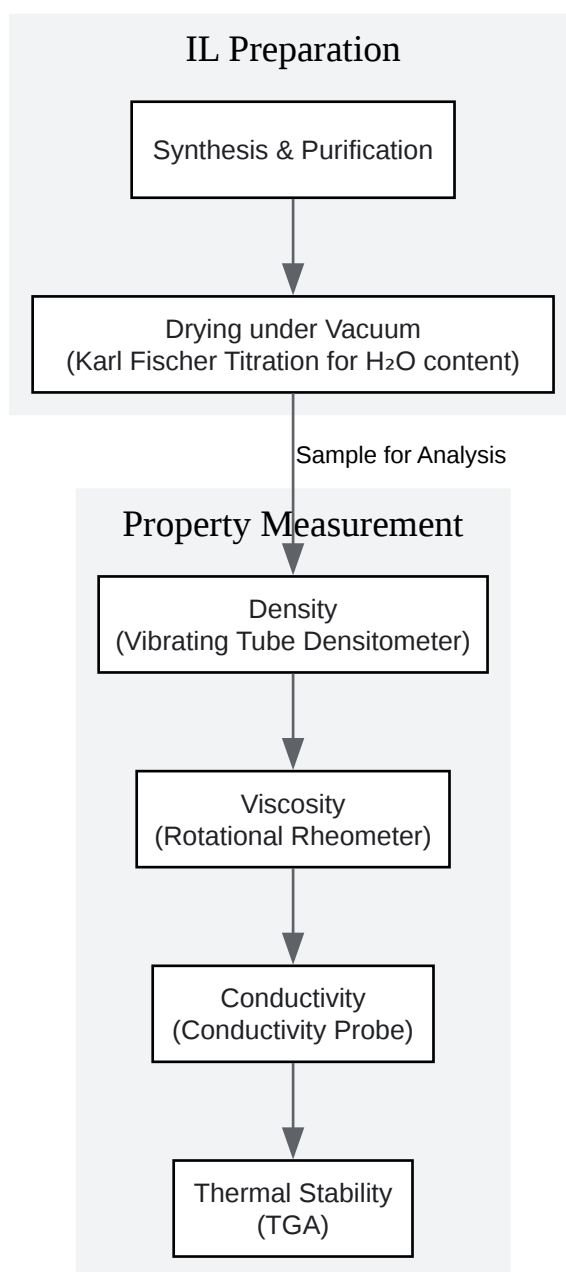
IL Preparation

Synthesis & Purification

Drying under Vacuum
(Karl Fischer Titration for $H_2O$ content)

Sample for Analysis

Property Measurement

Density
(Vibrating Tube Densitometer)

Viscosity
(Rotational Rheometer)

Conductivity
(Conductivity Probe)

Thermal Stability
(TGA)